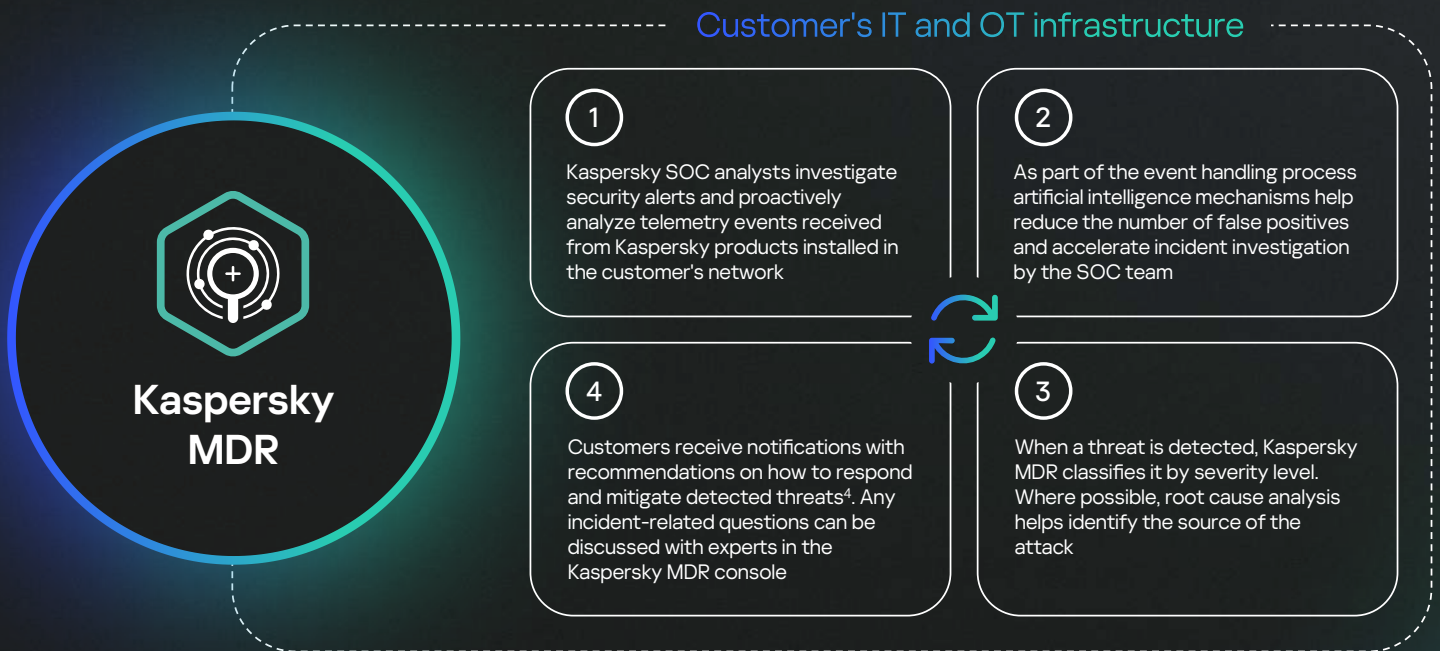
Customer's IT and OT infrastructure

Kaspersky MDR

1

Kaspersky SOC analysts investigate security alerts and proactively analyze telemetry events received from Kaspersky products installed in the customer's network

2

As part of the event handling process artificial intelligence mechanisms help reduce the number of false positives and accelerate incident investigation by the SOC team

4

Customers receive notifications with recommendations on how to respond and mitigate detected threats$^4$. Any incident-related questions can be discussed with experts in the Kaspersky MDR console

3

When a threat is detected, Kaspersky MDR classifies it by severity level. Where possible, root cause analysis helps identify the source of the attack